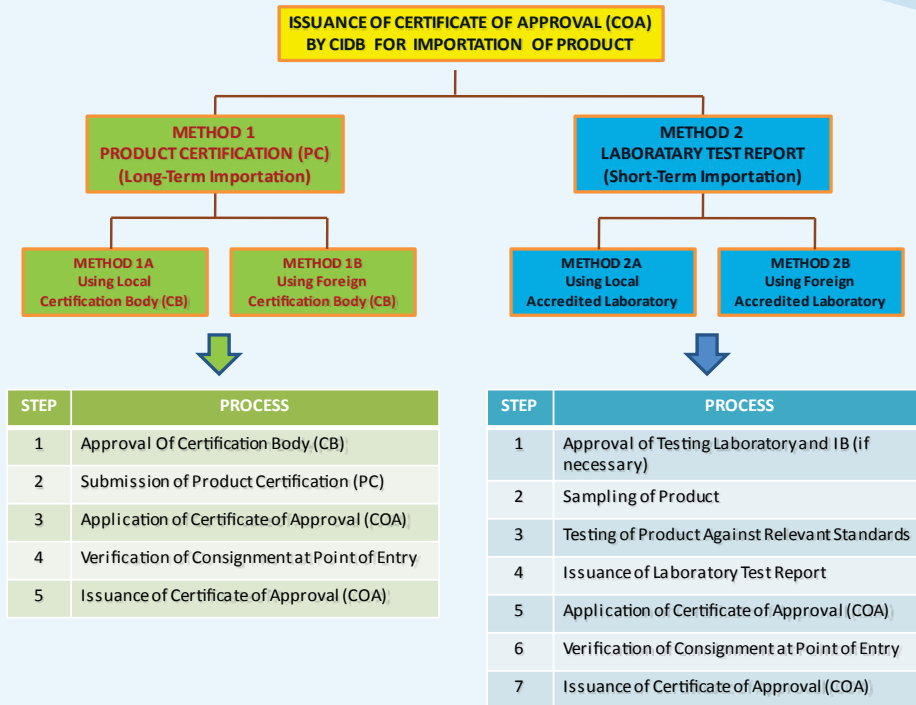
ISSUANCE OF CERTIFICATE OF APPROVAL (COA) BY CIDB FOR IMPORTATION OF PRODUCT

METHOD 1
PRODUCT CERTIFICATION (PC)
(Long-Term Importation)

METHOD 2
LABORATARY TEST REPORT
(Short-Term Importation)

METHOD 1A
Using Local
Certification Body (CB)

METHOD 1B
Using Foreign
Certification Body (CB)

METHOD 2A
Using Local
Accredited Laboratory

METHOD 2B
Using Foreign
Accredited Laboratory

| STEP | PROCESS |
|---|---|
| 1 | Approval Of Certification Body (CB) |
| 2 | Submission of Product Certification (PC) |
| 3 | Application of Certificate of Approval (COA) |
| 4 | Verification of Consignment at Point of Entry |
| 5 | Issuance of Certificate of Approval (COA) |

| STEP | PROCESS |
|---|---|
| 1 | Approval of Testing Laboratory and IB (if necessary) |
| 2 | Sampling of Product |
| 3 | Testing of Product Against Relevant Standards |
| 4 | Issuance of Laboratory Test Report |
| 5 | Application of Certificate of Approval (COA) |
| 6 | Verification of Consignment at Point of Entry |
| 7 | Issuance of Certificate of Approval (COA) |